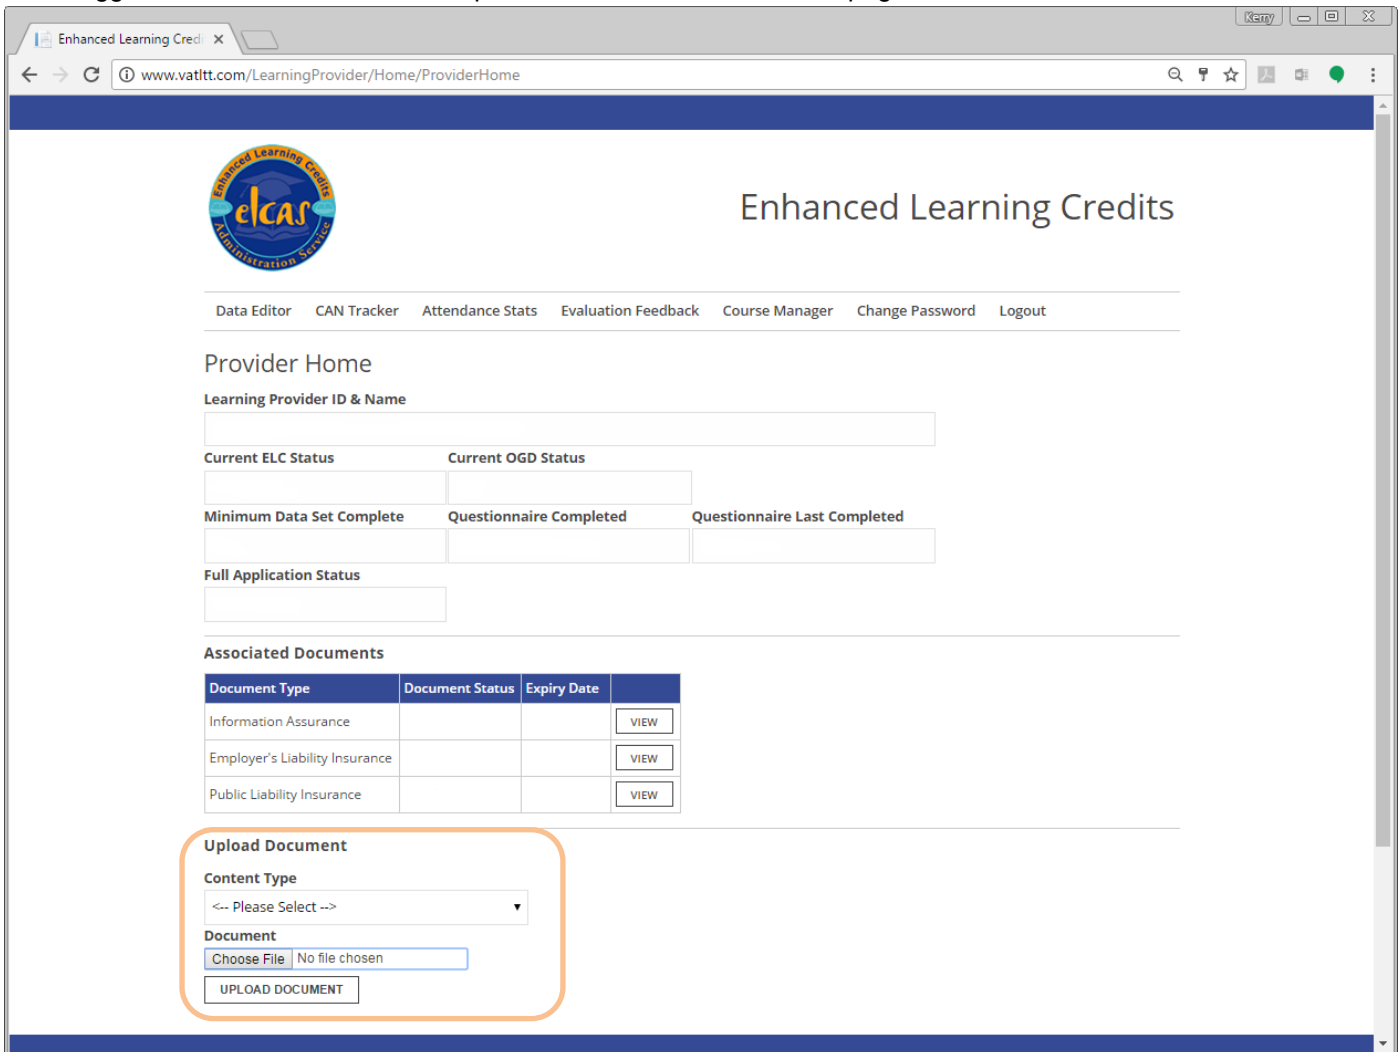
Enhanced Learning Credi ×

Kerry

www.vatltt.com/LearningProvider/Home/ProviderHome

Enhanced Learning Credits Administration Service
elcas

Enhanced Learning Credits

Data Editor CAN Tracker Attendance Stats Evaluation Feedback Course Manager Change Password Logout

Provider Home

Learning Provider ID & Name

Current ELC Status

Current OGD Status

Minimum Data Set Complete

Questionnaire Completed

Questionnaire Last Completed

Full Application Status

Associated Documents

| Document Type | Document Status | Expiry Date | |
|---|---|---|---|
| Information Assurance | | | VIEW |
| Employer's Liability Insurance | | | VIEW |
| Public Liability Insurance | | | VIEW |

Upload Document

Content Type

<-- Please Select -->

Document

Choose File No file chosen

UPLOAD DOCUMENT